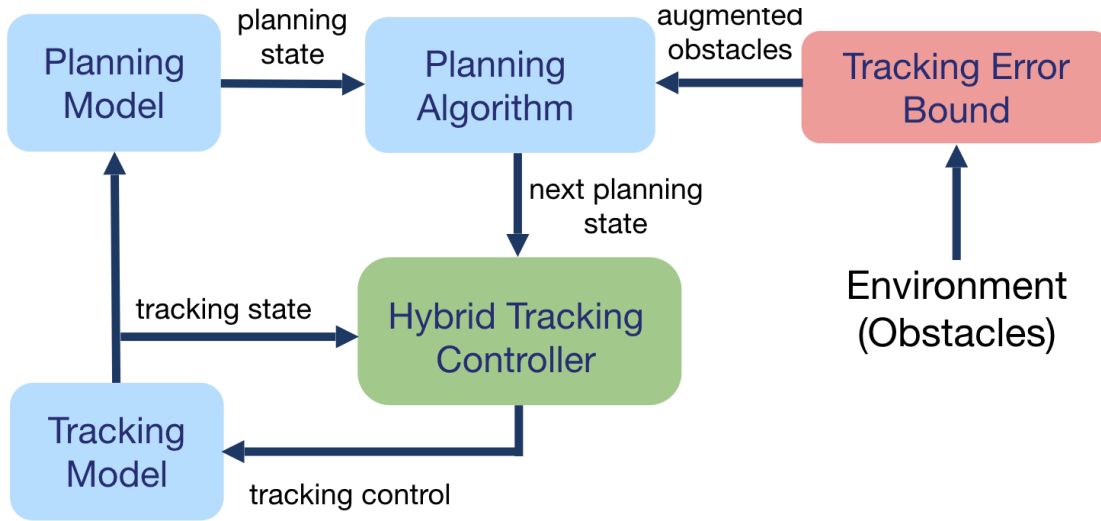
Planning Model

planning state

Planning Algorithm

augmented obstacles

Tracking Error Bound

next planning state

Environment (Obstacles)

tracking state

Hybrid Tracking Controller

Tracking Model

tracking control